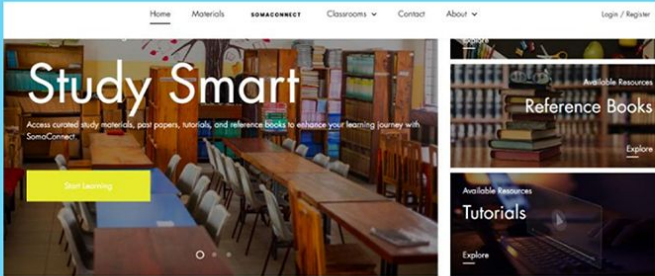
Home Materials SOMACONNECT Classrooms Contact About Login / Register

Study Smart

Access curated study materials, past papers, tutorials, and reference books to enhance your learning journey with SomaConnect.

Start Learning

Explore

Available Resources
Reference Books
Explore

Available Resources
Tutorials
Explore